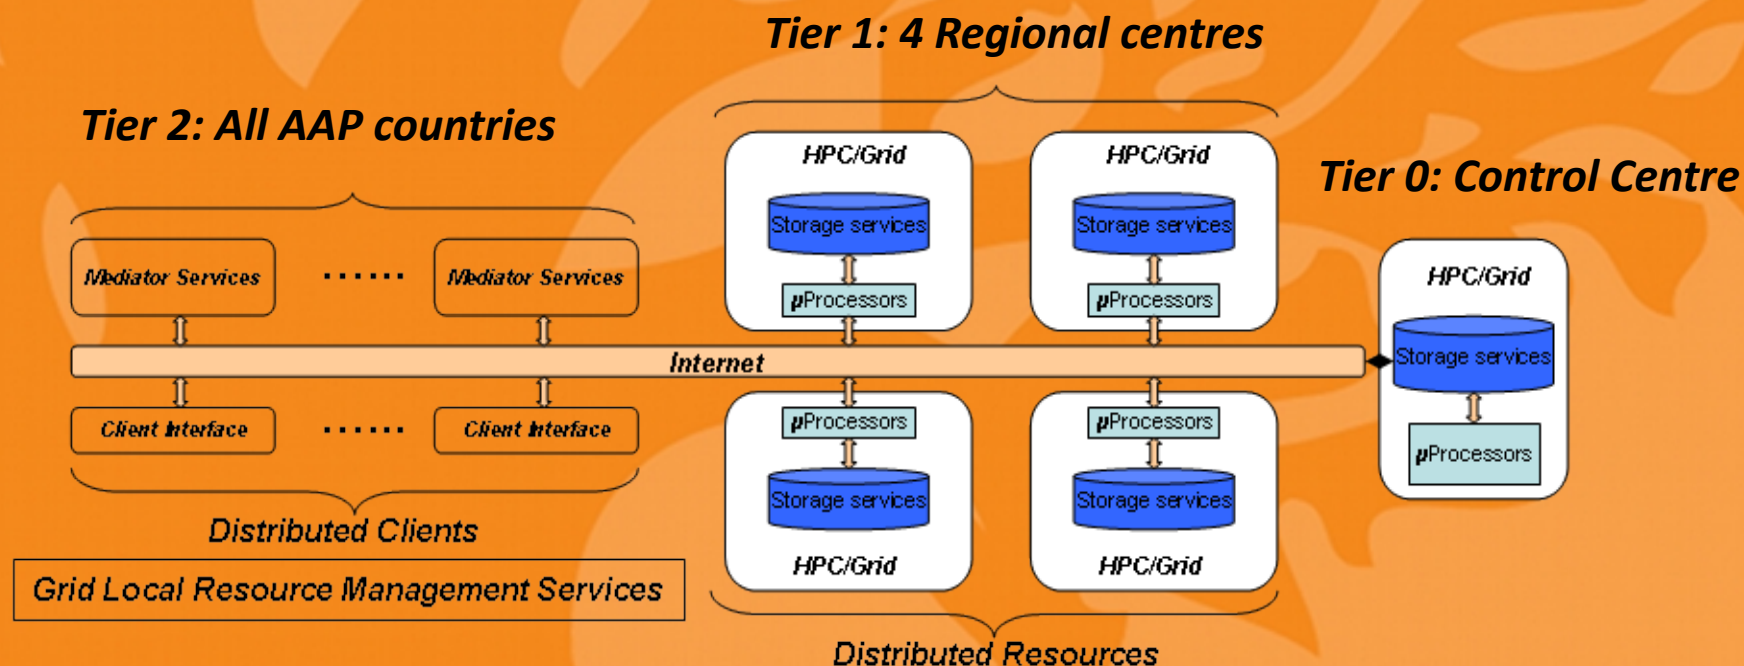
Tier 1: 4 Regional centres

Tier 2: All AAP countries

Tier 0: Control Centre

HPC/Grid
Storage services
μProcessors

HPC/Grid
Storage services
μProcessors

Mediator Services
......
Mediator Services

HPC/Grid
Storage services
μProcessors

Internet

Client Interface
......
Client Interface

μProcessors
Storage services
HPC/Grid

μProcessors
Storage services
HPC/Grid

Distributed Clients

Grid Local Resource Management Services

Distributed Resources